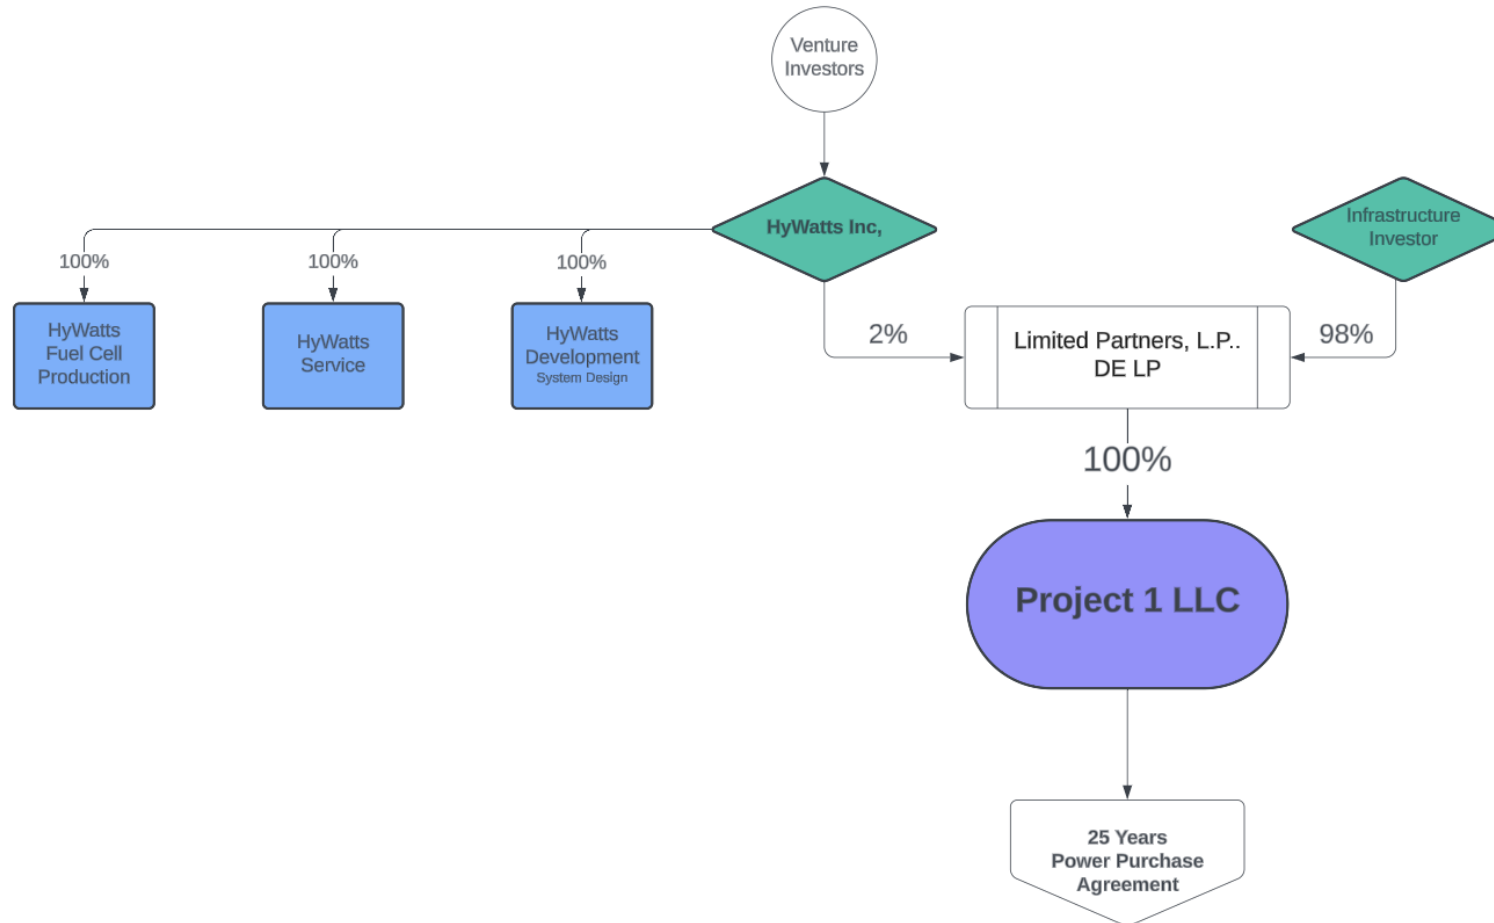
Venture Investors

HyWatts Inc,

Infrastructure Investor

100%

100%

100%

HyWatts Fuel Cell Production

HyWatts Service

HyWatts Development
System Design

2%

Limited Partners, L.P..
DE LP

98%

100%

Project 1 LLC

25 Years
Power Purchase
Agreement